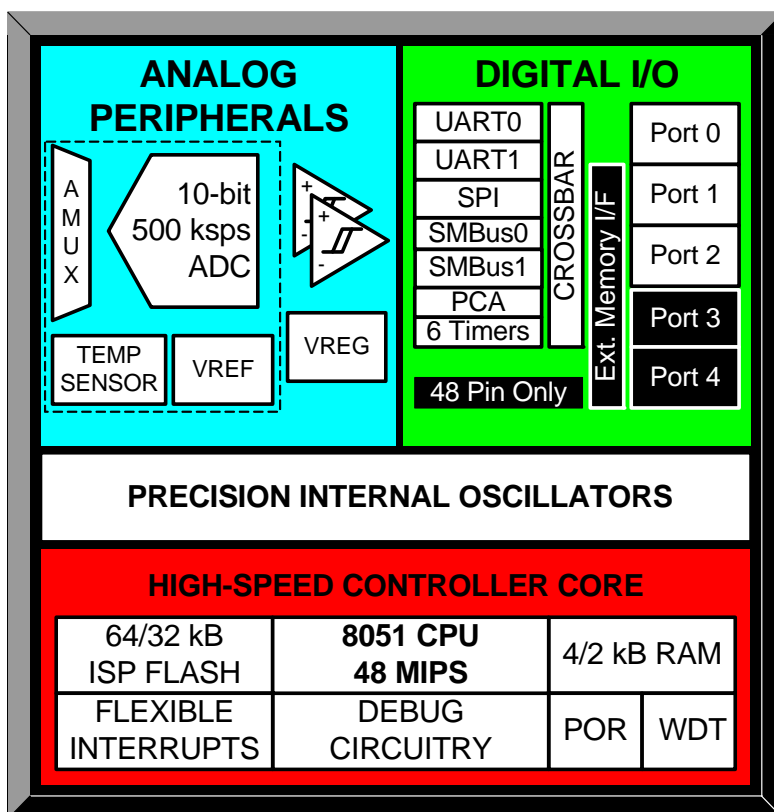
ANALOG PERIPHERALS

A M U X

10-bit 500 ksps ADC

+ -

+ -

TEMP SENSOR

VREF

VREG

DIGITAL I/O

UART0
UART1
SPI
SMBus0
SMBus1
PCA
6 Timers

CROSSBAR

Ext. Memory I/F

Port 0
Port 1
Port 2
Port 3
Port 4

48 Pin Only

PRECISION INTERNAL OSCILLATORS

HIGH-SPEED CONTROLLER CORE

| 64/32 kB ISP FLASH | 8051 CPU 48 MIPS | 4/2 kB RAM | |
|---|---|---|---|
| FLEXIBLE INTERRUPTS | DEBUG CIRCUITRY | POR | WDT |